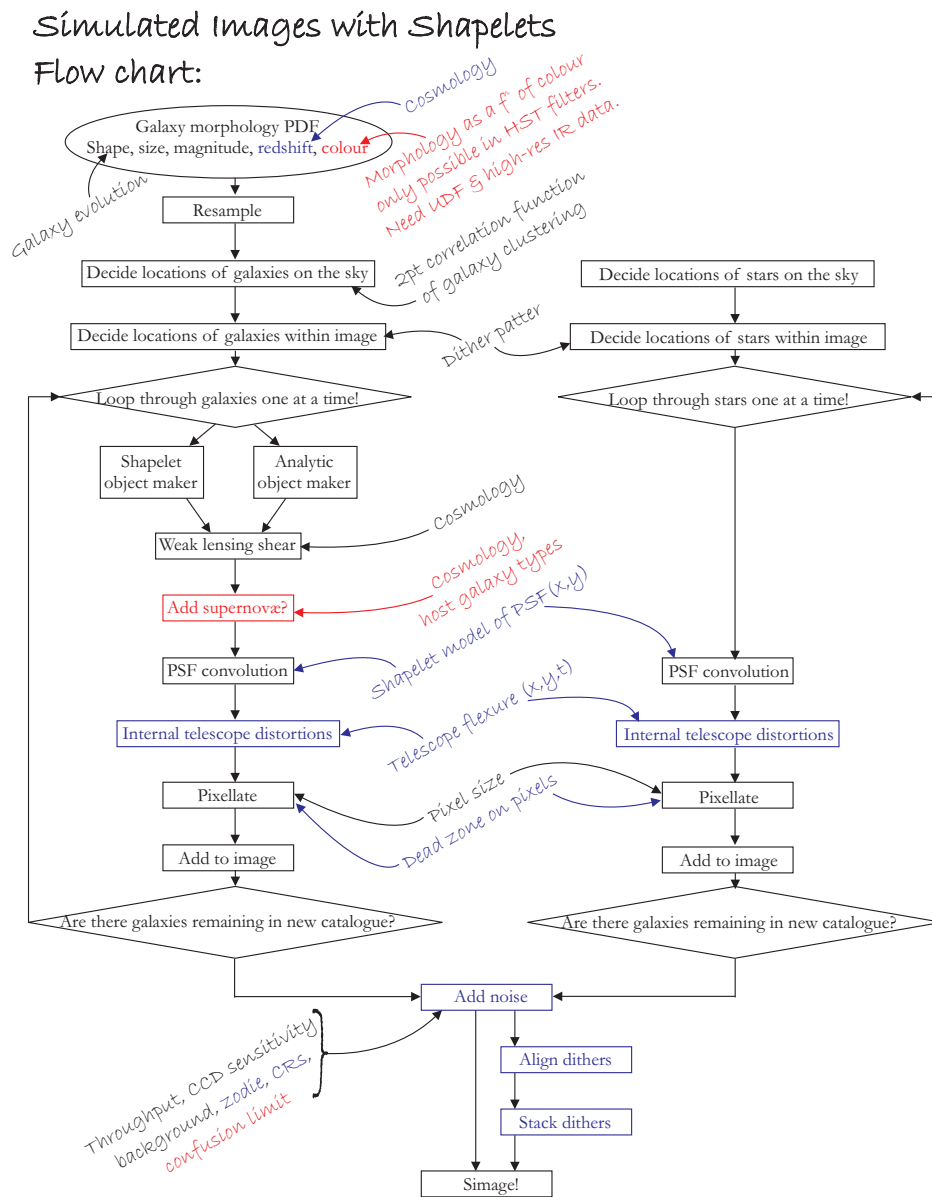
Simulated Images with Shapelets
Flow chart:

Cosmology

Morphology as a f^n of colour only possible in HST filters. Need UDF & high-res IR data.

Galaxy morphology PDF
Shape, size, magnitude, redshift, colour

Galaxy evolution

Resample

2pt correlation function of galaxy clustering

Decide locations of galaxies on the sky

Decide locations of stars on the sky

Decide locations of galaxies within image

Dither patter

Decide locations of stars within image

Loop through galaxies one at a time!

Loop through stars one at a time!

Shapelet object maker

Analytic object maker

Cosmology

Weak lensing shear

Cosmology, host galaxy types

Add supernovæ?

Shapelet model of PSF(x,y)

PSF convolution

PSF convolution

Telescope flexure (x,y,t)

Internal telescope distortions

Internal telescope distortions

Pixel size

Dead zone on pixels

Pixellate

Pixellate

Add to image

Add to image

Are there galaxies remaining in new catalogue?

Are there galaxies remaining in new catalogue?

Add noise

Throughput, CCD sensitivity background, zodie, CRs, confusion limit

Align dithers

Stack dithers

Simage!